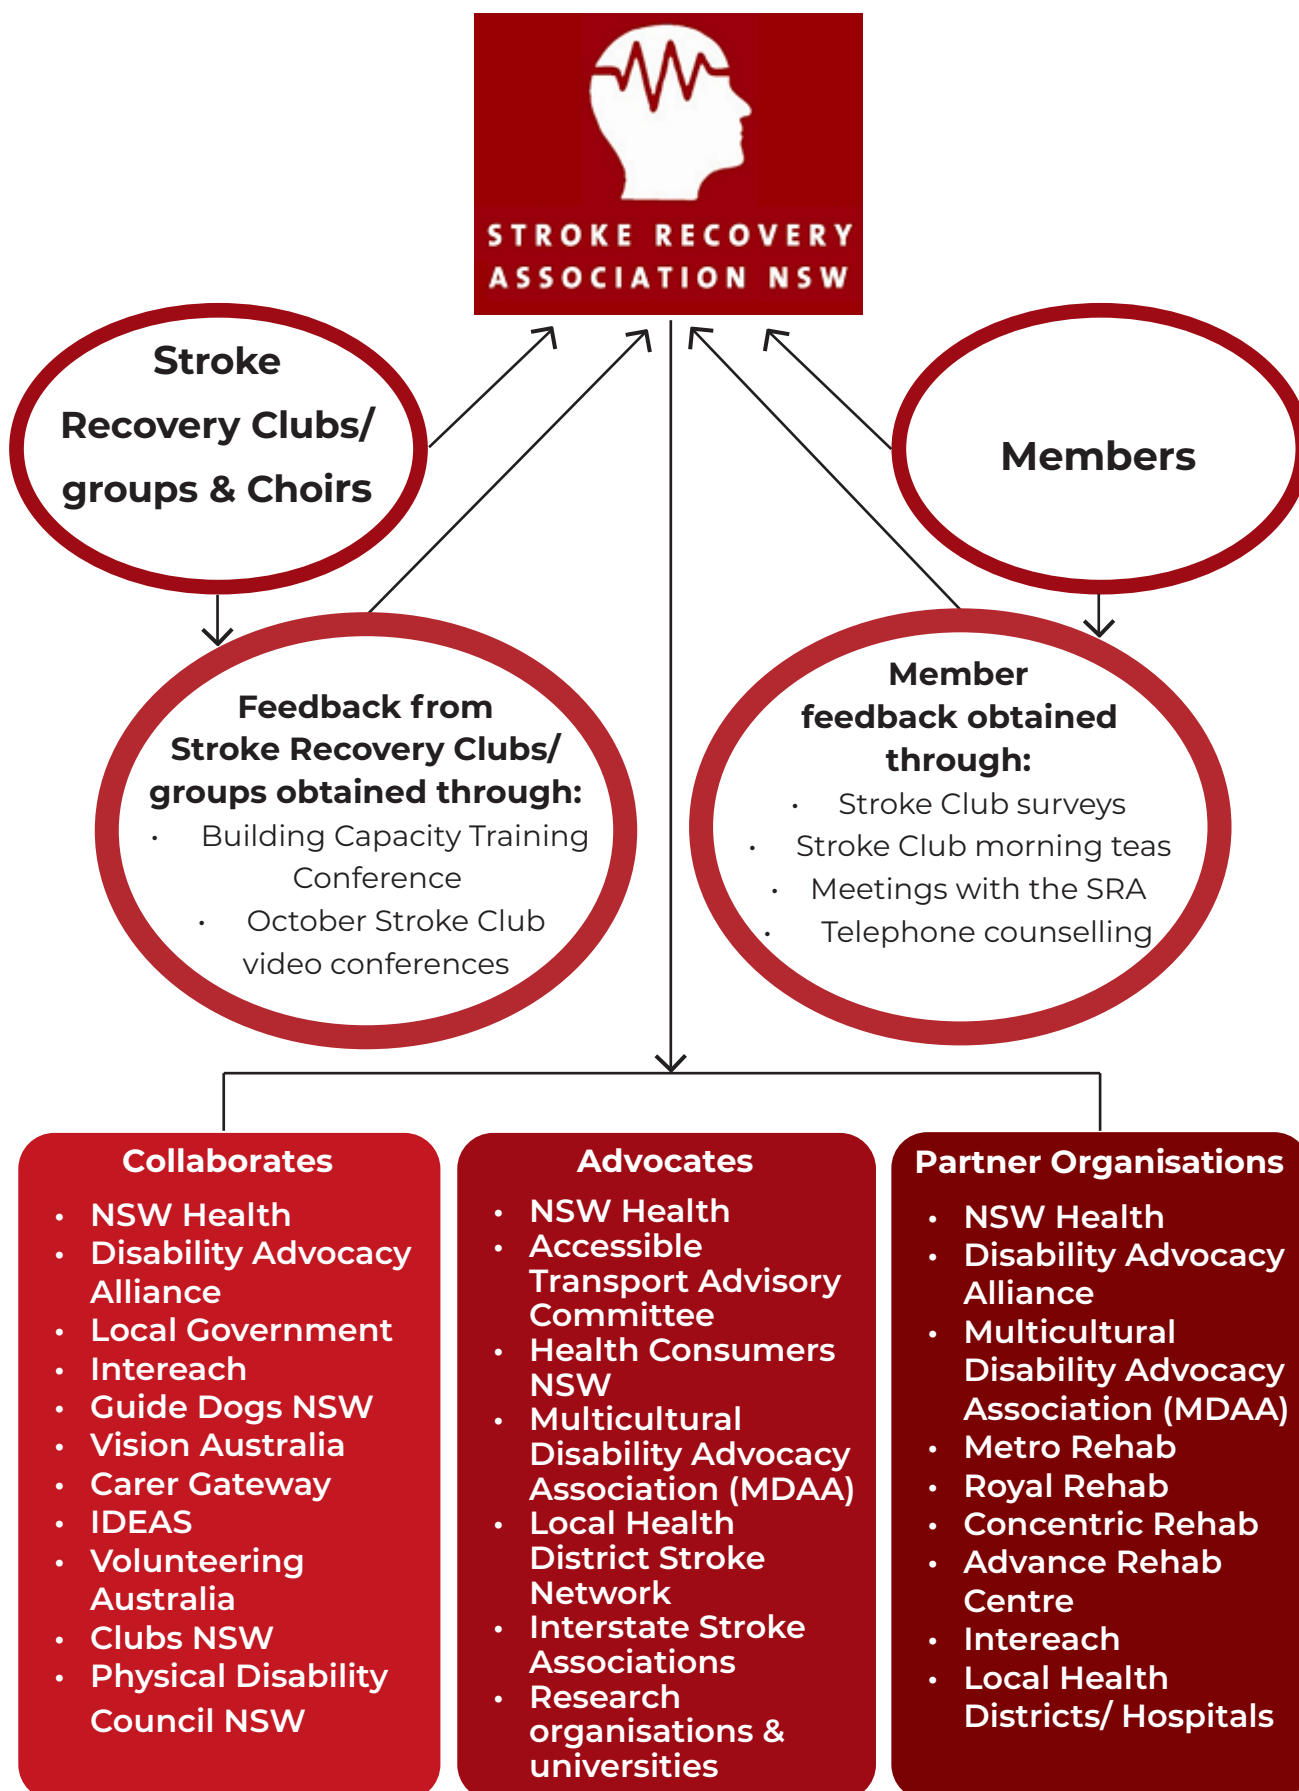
STROKE RECOVERY ASSOCIATION NSW

Stroke Recovery Clubs/ groups & Choirs

Members

Feedback from Stroke Recovery Clubs/ groups obtained through:
- Building Capacity Training Conference
- October Stroke Club video conferences

Member feedback obtained through:
- Stroke Club surveys
- Stroke Club morning teas
- Meetings with the SRA
- Telephone counselling

Collaborates
- NSW Health
- Disability Advocacy Alliance
- Local Government
- Intereach
- Guide Dogs NSW
- Vision Australia
- Carer Gateway
- IDEAS
- Volunteering Australia
- Clubs NSW
- Physical Disability Council NSW

Advocates
- NSW Health
- Accessible Transport Advisory Committee
- Health Consumers NSW
- Multicultural Disability Advocacy Association (MDAA)
- Local Health District Stroke Network
- Interstate Stroke Associations
- Research organisations & universities

Partner Organisations
- NSW Health
- Disability Advocacy Alliance
- Multicultural Disability Advocacy Association (MDAA)
- Metro Rehab
- Royal Rehab
- Concentric Rehab
- Advance Rehab Centre
- Intereach
- Local Health Districts/ Hospitals